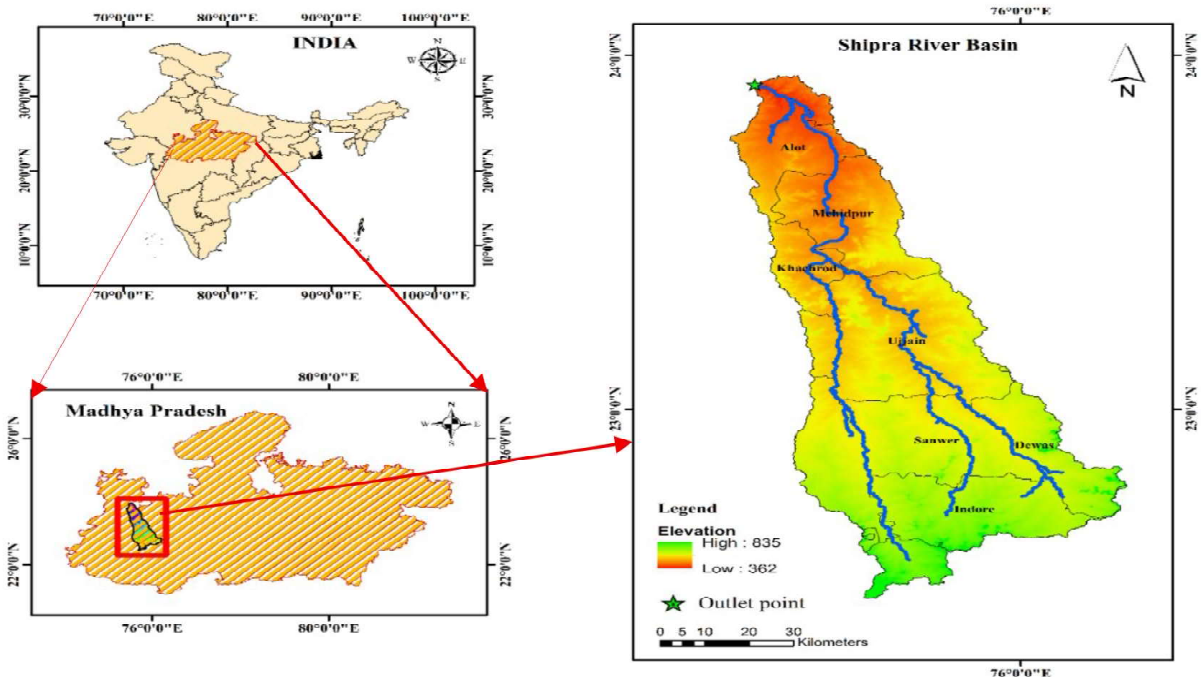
70°0'0"E 80°0'0"E 90°0'0"E 100°0'0"E

INDIA

N
W E
S

30°0'0"N
20°0'0"N
10°0'0"N

30°0'0"N
20°0'0"N
10°0'0"N

70°0'0"E 80°0'0"E 90°0'0"E 100°0'0"E

76°0'0"E 80°0'0"E

Madhya Pradesh

N
W E
S

26°0'0"N
22°0'0"N

26°0'0"N
22°0'0"N

76°0'0"E 80°0'0"E

76°0'0"E

Shipra River Basin

N

24°0'0"N
23°0'0"N

24°0'0"N
23°0'0"N

Alot
Mehidpur
Khachrod
Ujjain
Sanwer
Dewas
Indore

Legend
Elevation
High : 835
Low : 362

Outlet point

0 5 10 20 30
Kilometers

76°0'0"E